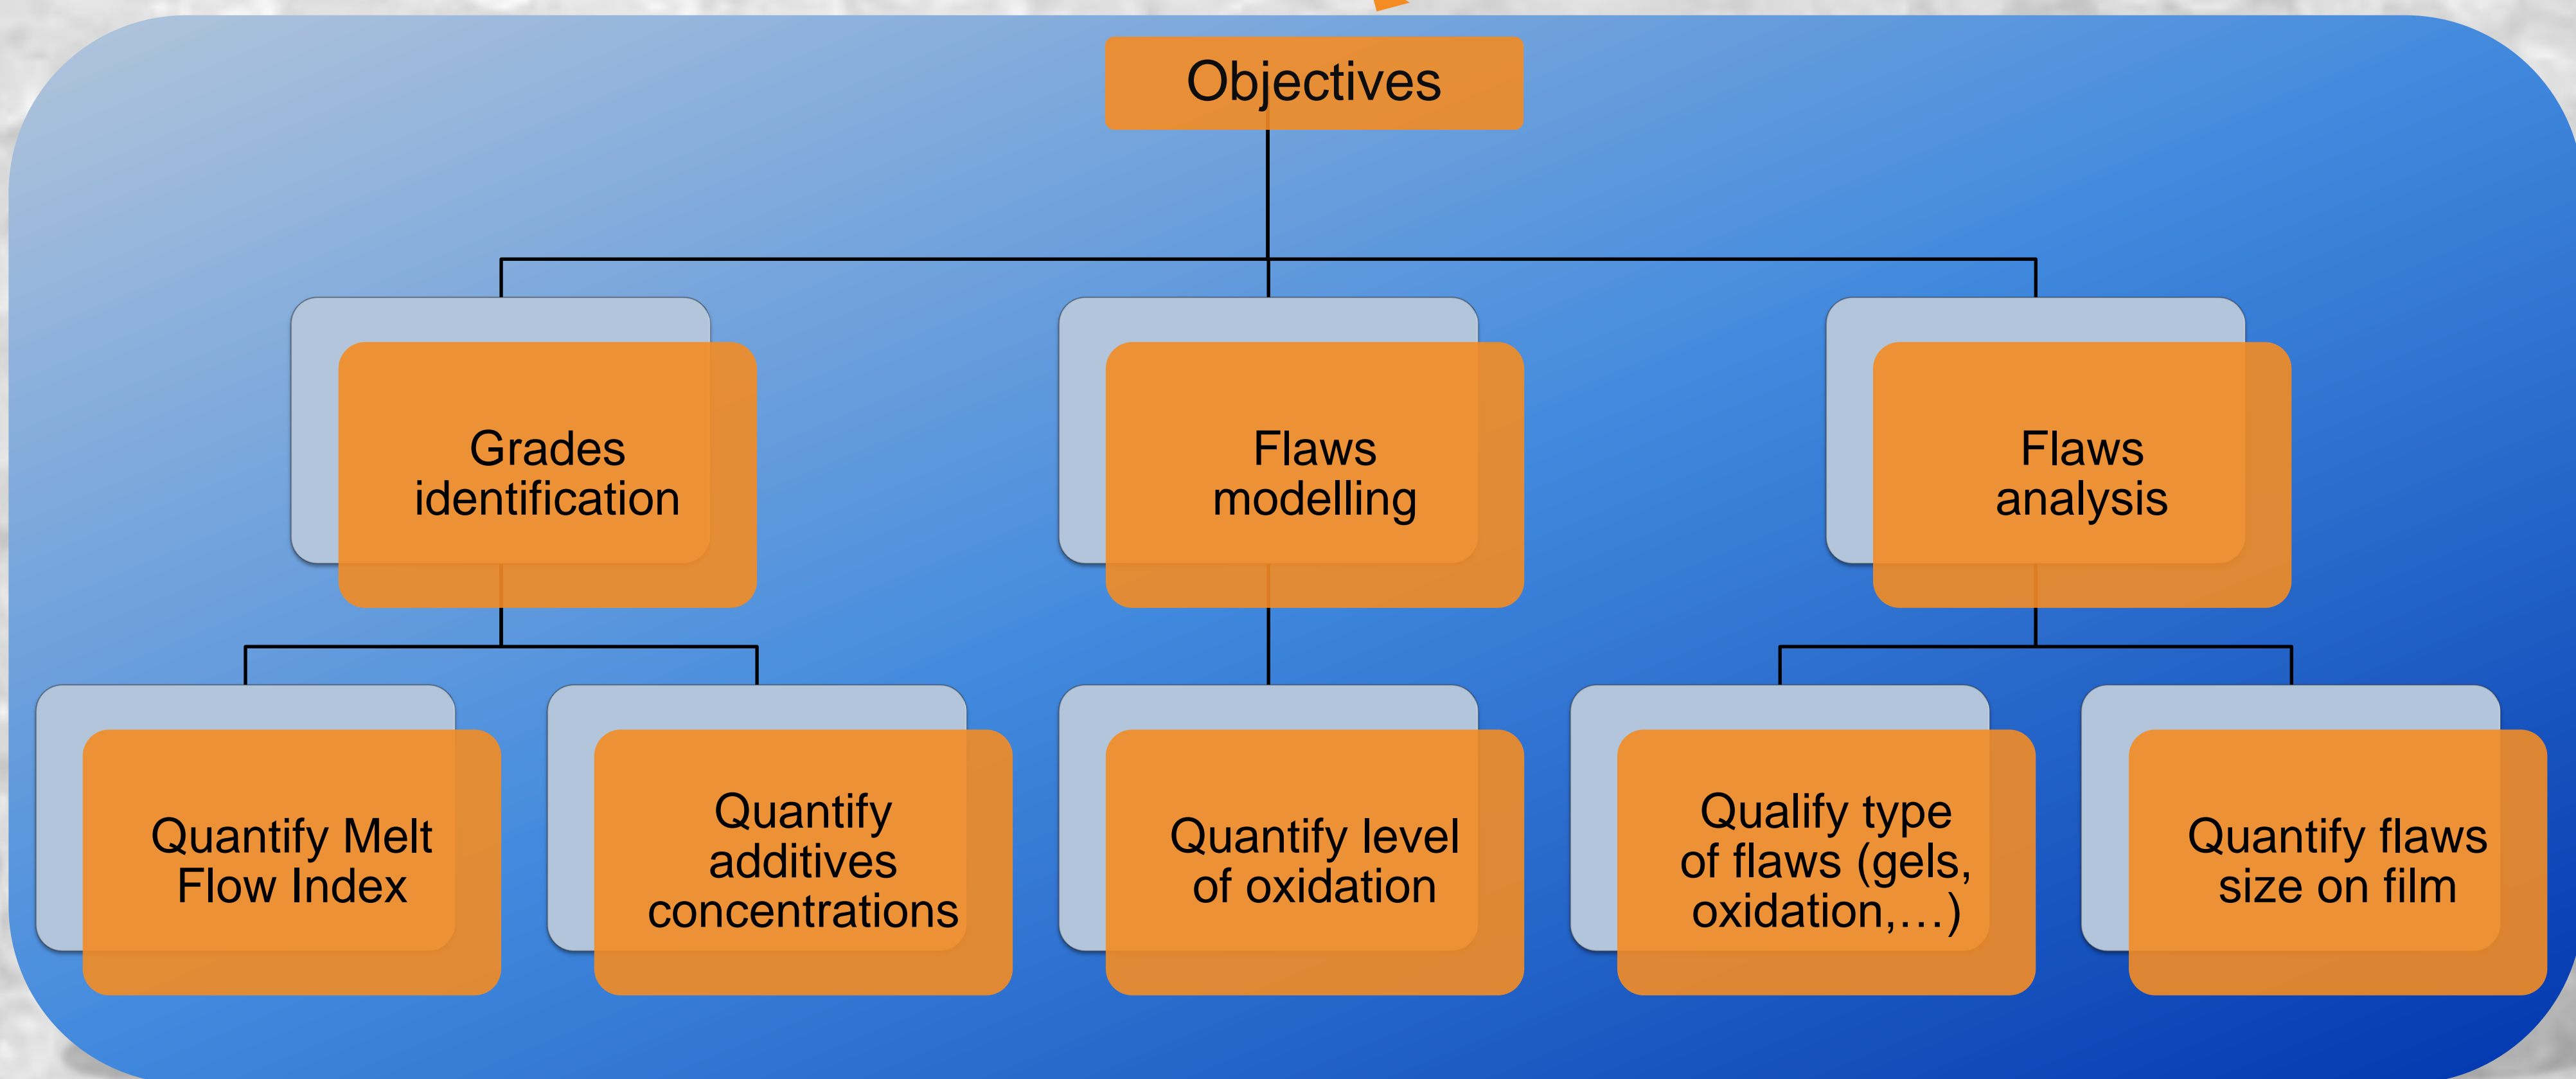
Objectives

Grades identification

Flaws modelling

Flaws analysis

Quantify Melt Flow Index

Quantify additives concentrations

Quantify level of oxidation

Qualify type of flaws (gels, oxidation,…)

Quantify flaws size on film